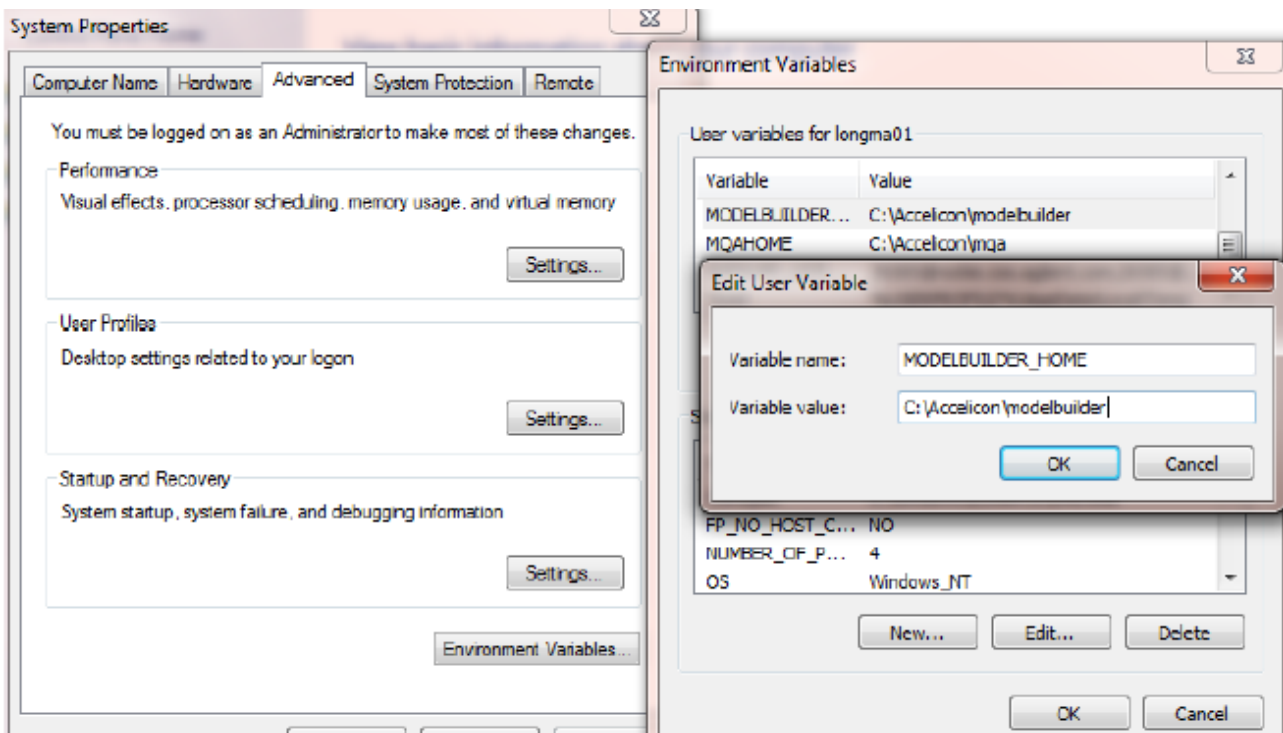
System Properties

Computer Name | Hardware | Advanced | System Protection | Remote

You must be logged on as an Administrator to make most of these changes.

Performance

Visual effects, processor scheduling, memory usage, and virtual memory

Settings...

User Profiles

Desktop settings related to your logon

Settings...

Startup and Recovery

System startup, system failure, and debugging information

Settings...

Environment Variables...

Environment Variables

User variables for longma01

| Variable | Value |
|---|---|
| MODELBUILDER... | C:\Accelicon\modelbuilder |
| MQAHOME | C:\Accelicon\mqa |

S

| | |
|---|---|
| FP_NO_HOST_C... | NO |
| NUMBER_OF_P... | 4 |
| OS | Windows_NT |

New... Edit... Delete

OK Cancel

Edit User Variable

Variable name: MODELBUILDER_HOME

Variable value: C:\Accelicon\modelbuilder

OK Cancel